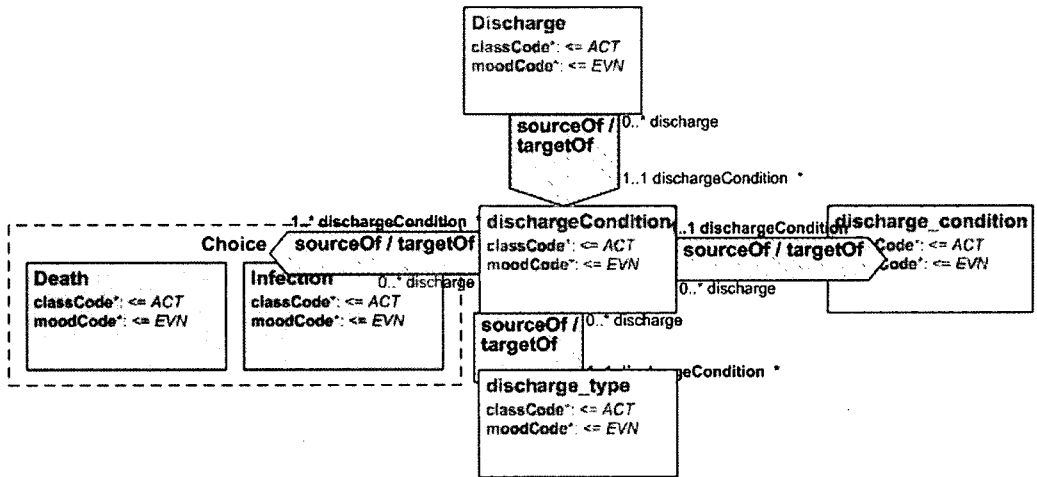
Discharge
classCode*: <= ACT
moodCode*: <= EVN

sourceOf / targetOf
0..* discharge
1..1 dischargeCondition *

1..* dischargeCondition *
Choice
sourceOf / targetOf
0..* discharge

Death
classCode*: <= ACT
moodCode*: <= EVN

Infection
classCode*: <= ACT
moodCode*: <= EVN

dischargeCondition
classCode*: <= ACT
moodCode*: <= EVN

1..1 dischargeCondition
sourceOf / targetOf
0..* discharge

discharge_condition
Code*: <= ACT
Code*: <= EVN

sourceOf / targetOf
0..* discharge
1..1 dischargeCondition *

discharge_type
classCode*: <= ACT
moodCode*: <= EVN